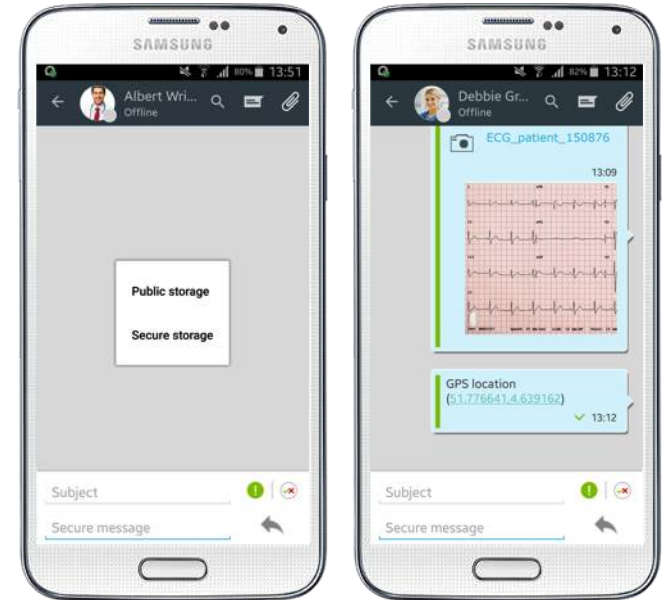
SAMSUNG

80% 13:51

Albert Wri...
Offline

Public storage

Secure storage

Subject

Secure message

SAMSUNG

62% 13:12

Debbie Gr...
Offline

ECG_patient_150876

13:09

GPS location
(51.776641,4.639162)

13:12

Subject

Secure message